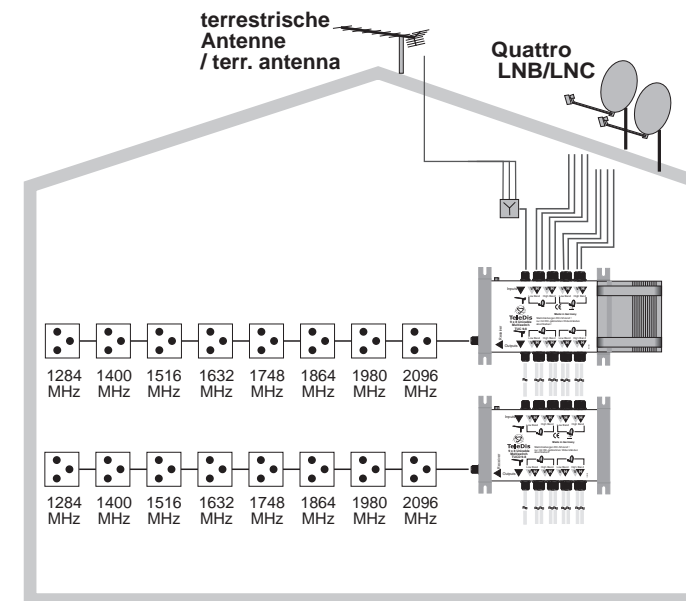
terrestrische Antenne / terr. antenna

Quattro LNB/LNC

TeleDis

TeleDis

1284 MHz
1400 MHz
1516 MHz
1632 MHz
1748 MHz
1864 MHz
1980 MHz
2096 MHz

1284 MHz
1400 MHz
1516 MHz
1632 MHz
1748 MHz
1864 MHz
1980 MHz
2096 MHz